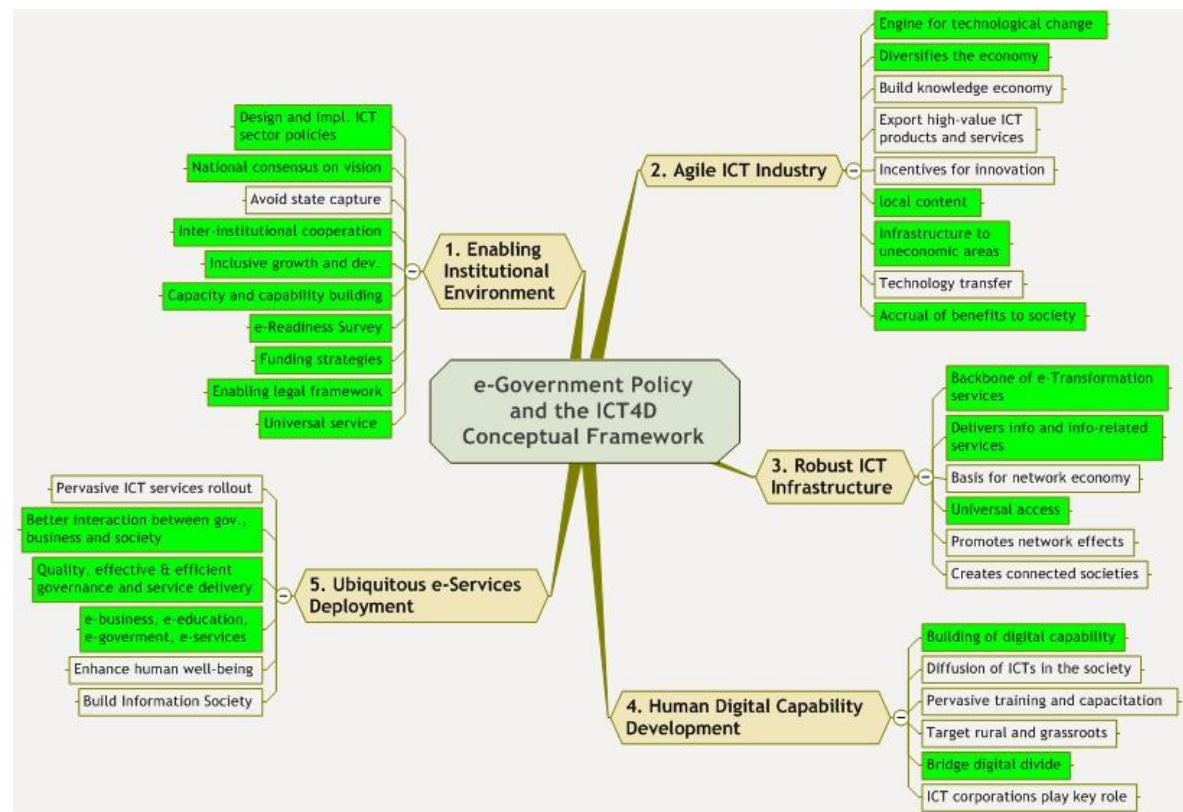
e-Government Policy and the ICT4D Conceptual Framework

1. Enabling Institutional Environment

Design and impl. ICT sector policies

National consensus on vision

Avoid state capture

Inter-institutional cooperation

Inclusive growth and dev.

Capacity and capability building

e-Readiness Survey

Funding strategies

Enabling legal framework

Universal service

2. Agile ICT Industry

Engine for technological change

Diversifies the economy

Build knowledge economy

Export high-value ICT products and services

Incentives for innovation

local content

Infrastructure to uneconomic areas

Technology transfer

Accrual of benefits to society

3. Robust ICT Infrastructure

Backbone of e-Transformation services

Delivers info and info-related services

Basis for network economy

Universal access

Promotes network effects

Creates connected societies

4. Human Digital Capability Development

Building of digital capability

Diffusion of ICTs in the society

Pervasive training and capacitation

Target rural and grassroots

Bridge digital divide

ICT corporations play key role

5. Ubiquitous e-Services Deployment

Pervasive ICT services rollout

Better interaction between gov., business and society

Quality, effective & efficient governance and service delivery

e-business, e-education, e-goverment, e-services

Enhance human well-being

Build Information Society